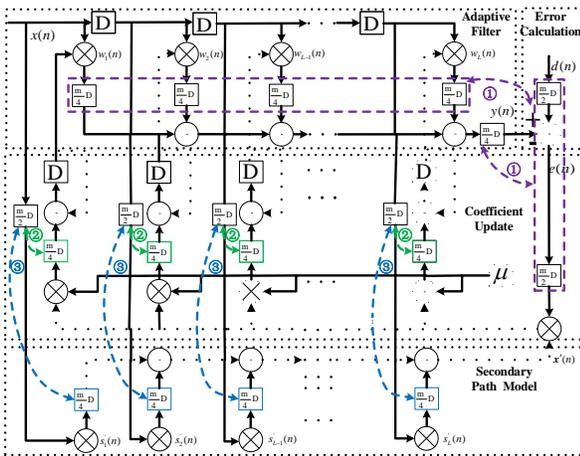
D D D D
Adaptive Filter
Error Calculation
$x(n)$
$w_1(n)$ $w_2(n)$ $w_{L-1}(n)$ $w_L(n)$
$d(n)$
①
$\frac{m}{4}$D $\frac{m}{4}$D $\frac{m}{4}$D $\frac{m}{2}$D
$y(n)$
$\frac{m}{4}$D
①
$e(n)$
D D D D
Coefficient Update
$\frac{m}{2}$D ② $\frac{m}{4}$D
$\frac{m}{2}$D ② $\frac{m}{4}$D
$\frac{m}{2}$D ② $\frac{m}{4}$D
$\frac{m}{2}$D ② $\frac{m}{4}$D
③ ③ ③ ③
$\mu$
$\frac{m}{2}$D
$x'(n)$
Secondary Path Model
$\frac{m}{4}$D $\frac{m}{4}$D $\frac{m}{4}$D $\frac{m}{4}$D
$s_1(n)$ $s_2(n)$ $s_{L-1}(n)$ $s_L(n)$